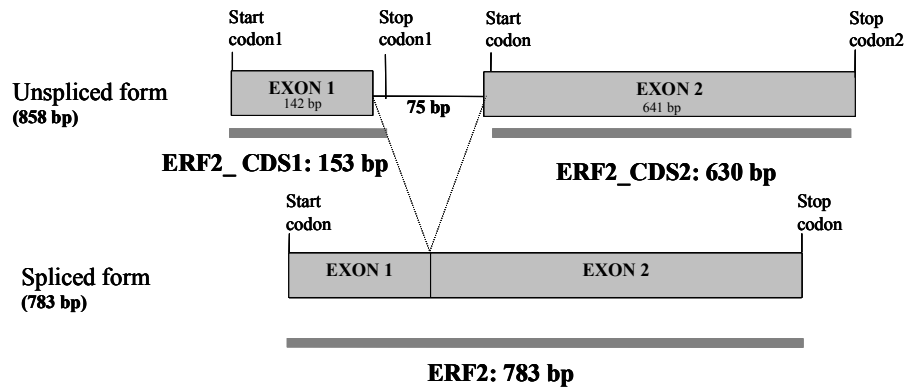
Start codon1

Stop codon1

Start codon

Stop codon2

Unspliced form
(858 bp)

EXON 1
142 bp

75 bp

EXON 2
641 bp

ERF2_ CDS1: 153 bp

ERF2_CDS2: 630 bp

Start codon

Stop codon

Spliced form
(783 bp)

EXON 1

EXON 2

ERF2: 783 bp